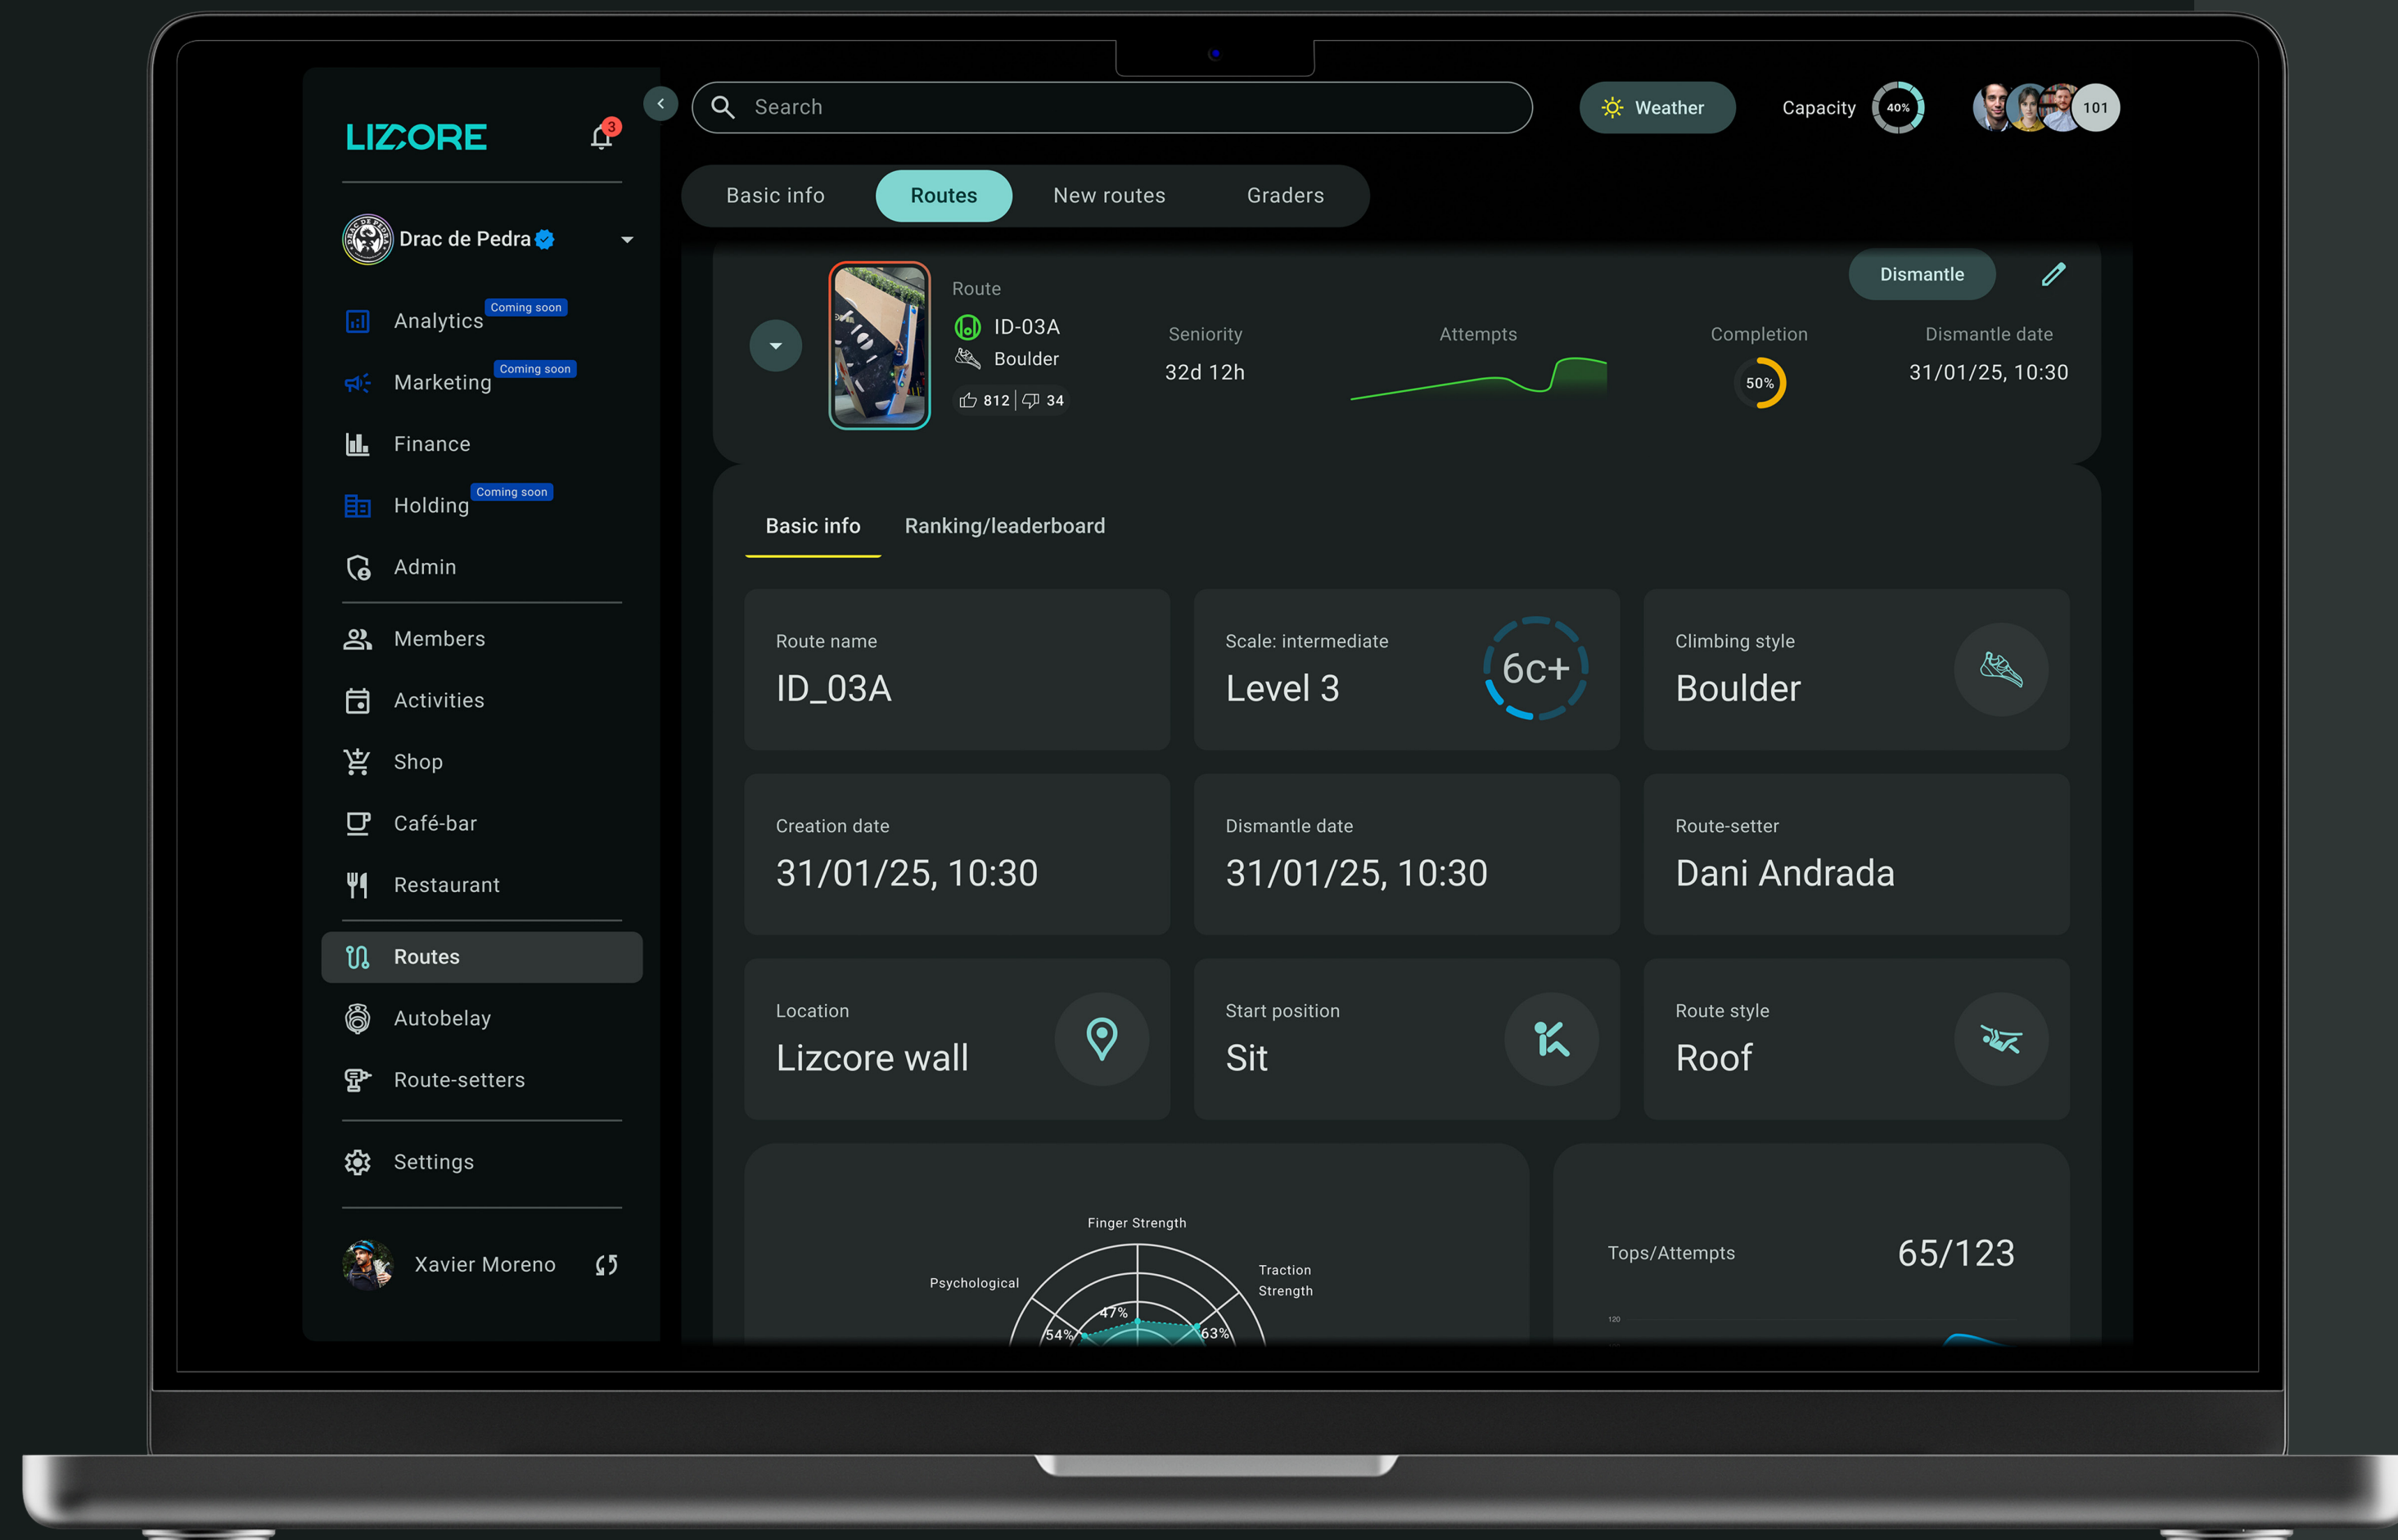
LIZCORE
3
Drac de Pedra
Analytics Coming soon
Marketing Coming soon
Finance
Holding Coming soon
Admin
Members
Activities
Shop
Café-bar
Restaurant
Routes
Autobelay
Route-setters
Settings
Xavier Moreno

Search
Weather
Capacity 40%
101

Basic info
Routes
New routes
Graders

Route
ID-03A
Boulder
812 | 34
Seniority
32d 12h
Attempts
Completion
50%
Dismantle date
31/01/25, 10:30
Dismantle

Basic info
Ranking/leaderboard

Route name
ID_03A

Scale: intermediate
Level 3
6c+

Climbing style
Boulder

Creation date
31/01/25, 10:30

Dismantle date
31/01/25, 10:30

Route-setter
Dani Andrada

Location
Lizcore wall

Start position
Sit

Route style
Roof

Finger Strength
Psychological
Traction Strength
47%
54%
63%

Tops/Attempts
65/123
120